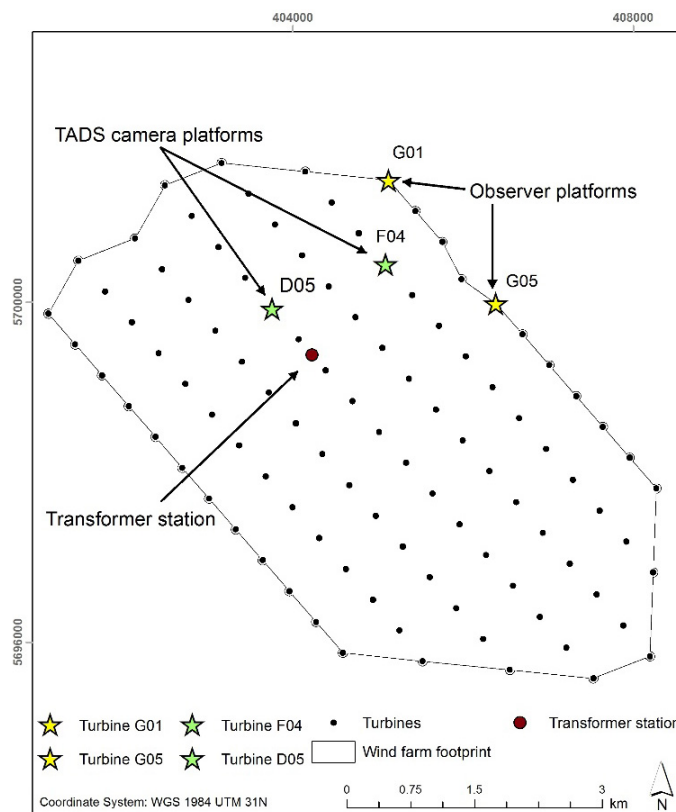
404000

408000

5700000

5696000

TADS camera platforms

G01

Observer platforms

F04

D05

G05

Transformer station

Turbine G01

Turbine F04

Turbines

Transformer station

Turbine G05

Turbine D05

Wind farm footprint

Coordinate System: WGS 1984 UTM 31N

0

0.75

1.5

3

km

N